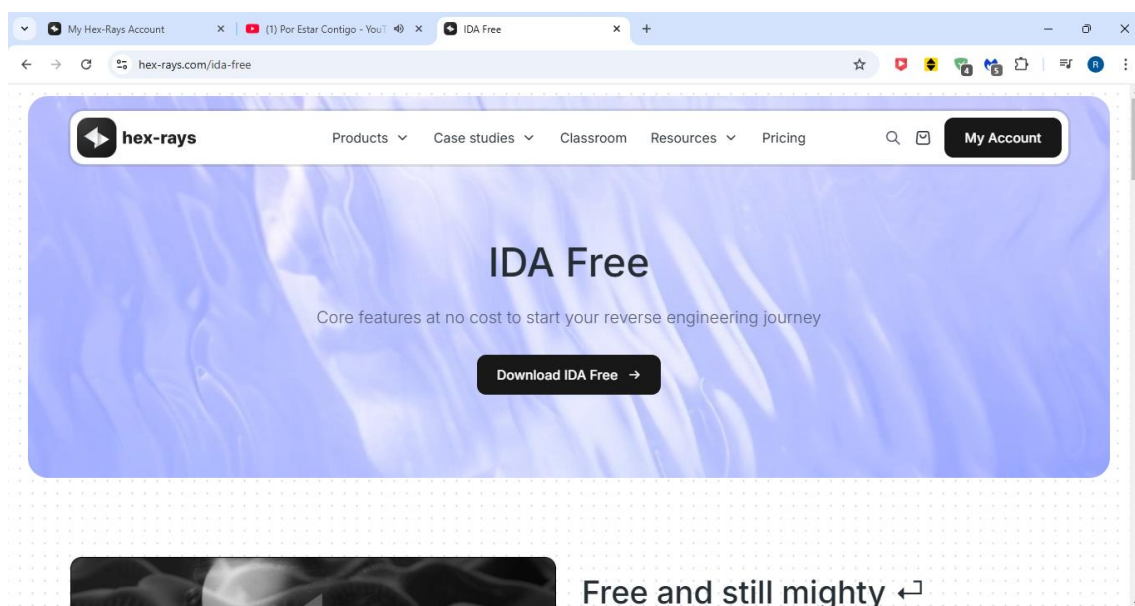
My Hex-Rays Account
(1) Por Estar Contigo - YouT
IDA Free
hex-rays.com/ida-free

hex-rays
Products
Case studies
Classroom
Resources
Pricing
My Account

IDA Free

Core features at no cost to start your reverse engineering journey

Download IDA Free →

Free and still mighty ↵